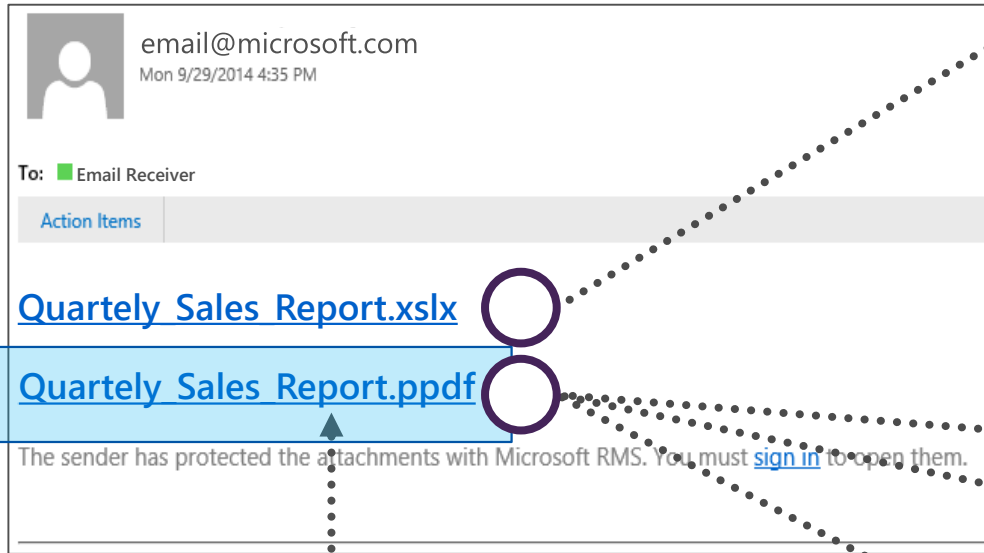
email@microsoft.com
Mon 9/29/2014 4:35 PM

To: Email Receiver

Action Items

Quartely_Sales_Report.xslx

Quartely_Sales_Report.ppdf

The sender has protected the attachments with Microsoft RMS. You must sign in to open them.